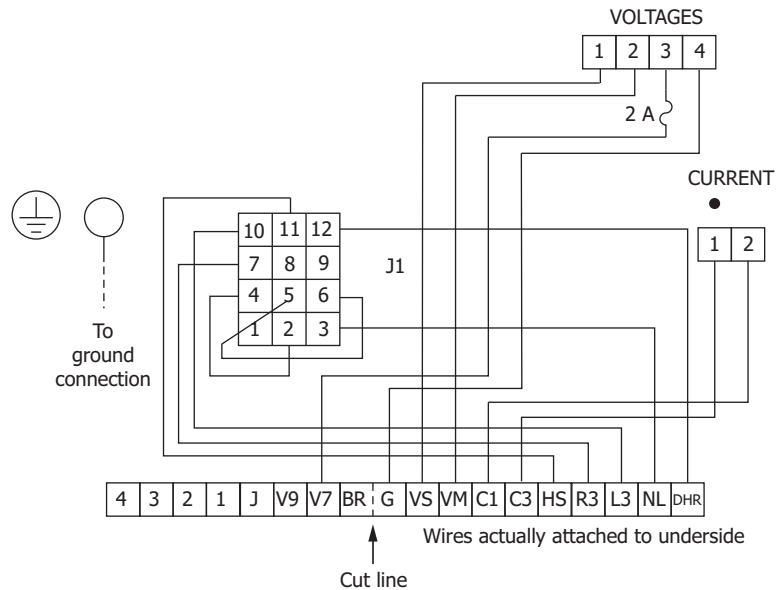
VOLTAGES

| 1 | 2 | 3 | 4 |
|---|---|---|---|

2 A

CURRENT

| 1 | 2 |
|---|---|

| 10 | 11 | 12 |
|---|---|---|
| 7 | 8 | 9 |
| 4 | 5 | 6 |
| 1 | 2 | 3 |

J1

To ground connection

| 4 | 3 | 2 | 1 | J | V9 | V7 | BR | G | VS | VM | C1 | C3 | HS | R3 | L3 | NL | DHR |
|---|---|---|---|---|---|---|---|---|---|---|---|---|---|---|---|---|---|

Wires actually attached to underside

Cut line